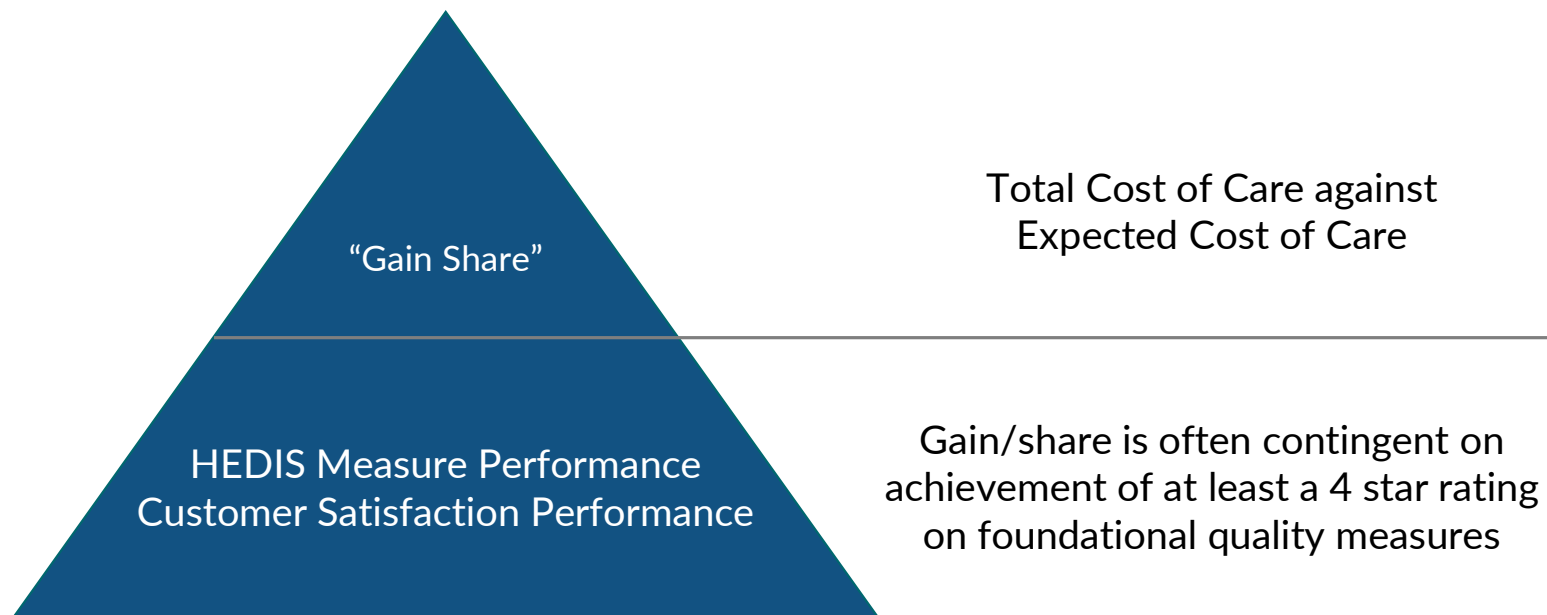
“Gain Share”

Total Cost of Care against Expected Cost of Care

HEDIS Measure Performance
Customer Satisfaction Performance

Gain/share is often contingent on achievement of at least a 4 star rating on foundational quality measures